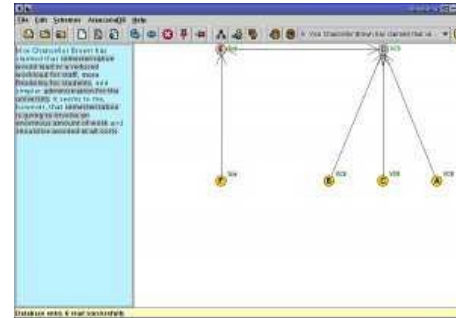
File Edit Schemes Araucaria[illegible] Help

Vice Chancellor Brown has claimed that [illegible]

Vice Chancellor Brown has claimed that administrative would lead to a reduced workload for staff, more flexibility for students, and simpler administration for the university. It seems to me, however, that administration is going to involve an enormous amount of work and should be avoided at all costs.

E

D

F

B

C

A

Database entry 6 read successfully